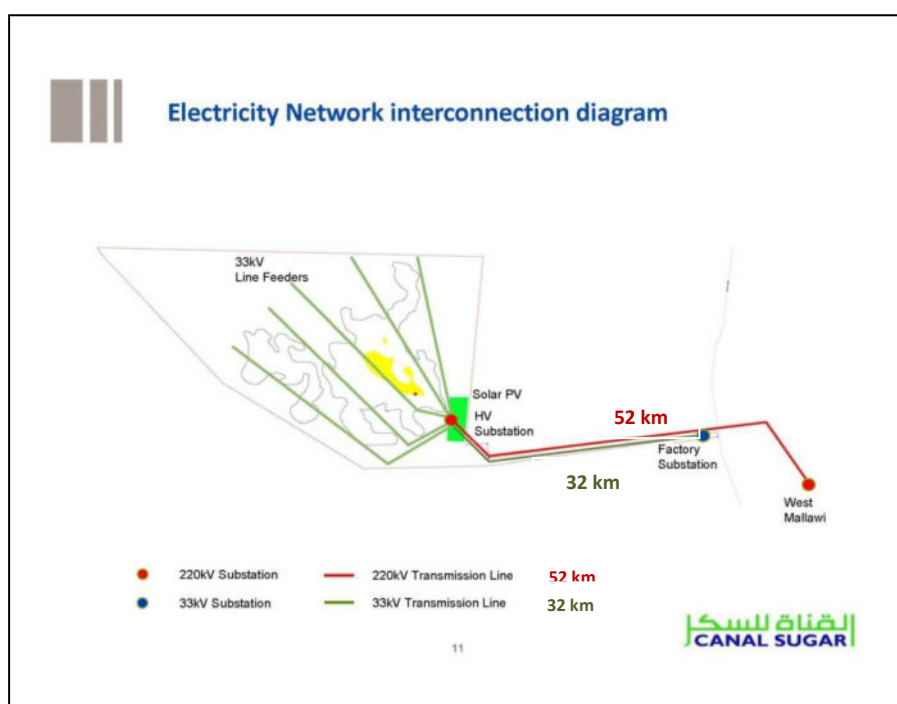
Electricity Network interconnection diagram

33kV
Line Feeders

Solar PV

HV
Substation

52 km

Factory
Substation

32 km

West
Mallawi

220kV Substation
220kV Transmission Line
52 km

33kV Substation
33kV Transmission Line
32 km

القناة للسكر
CANAL SUGAR

11